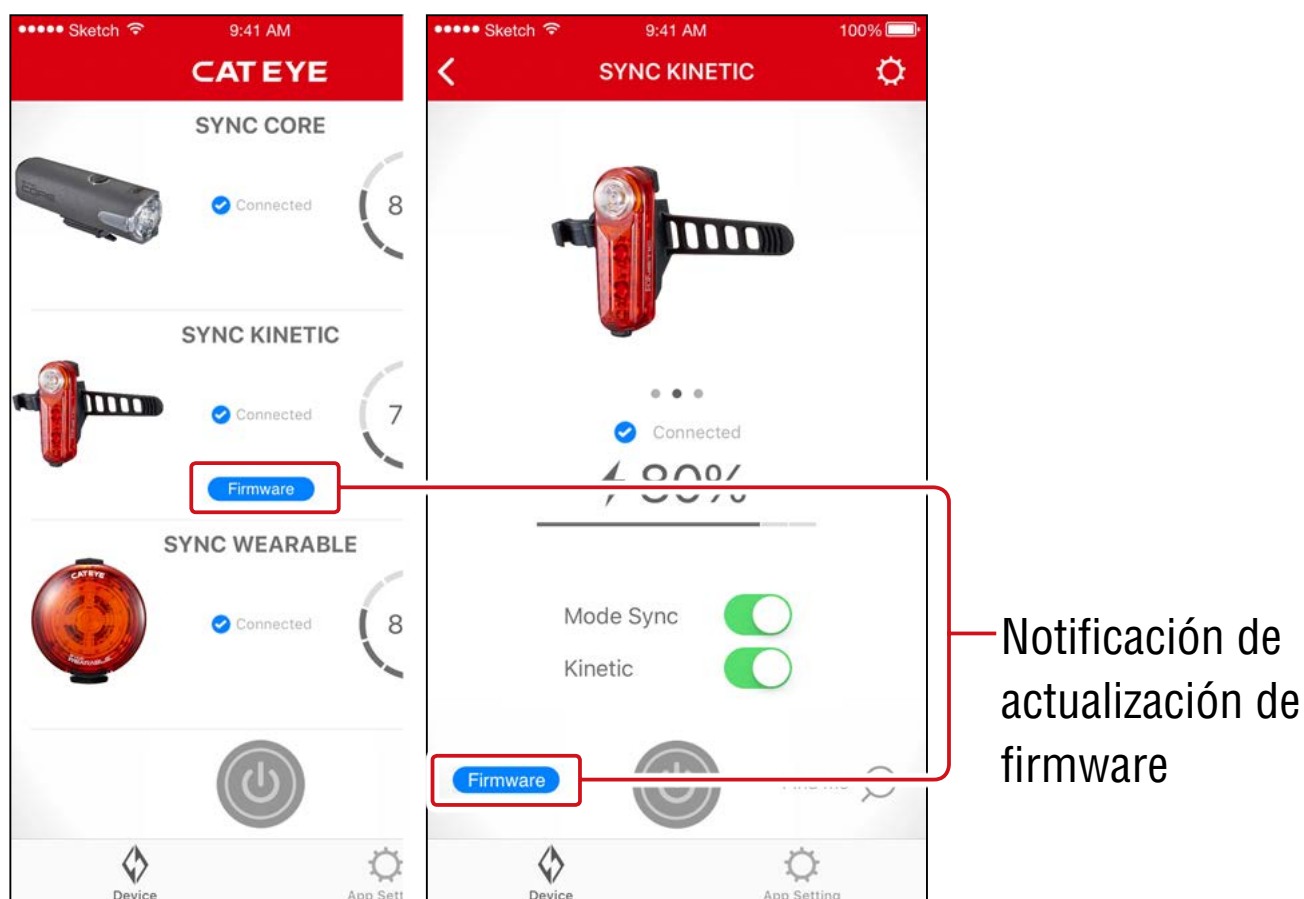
●●●●● Sketch 9:41 AM

CATEYE

SYNC CORE

Connected

8

SYNC KINETIC

Connected

7

Firmware

SYNC WEARABLE

Connected

8

Device

App Sett

●●●●● Sketch 9:41 AM 100%

SYNC KINETIC

Connected

80%

Mode Sync

Kinetic

Firmware

Find Me

Device

App Setting

Notificación de actualización de firmware